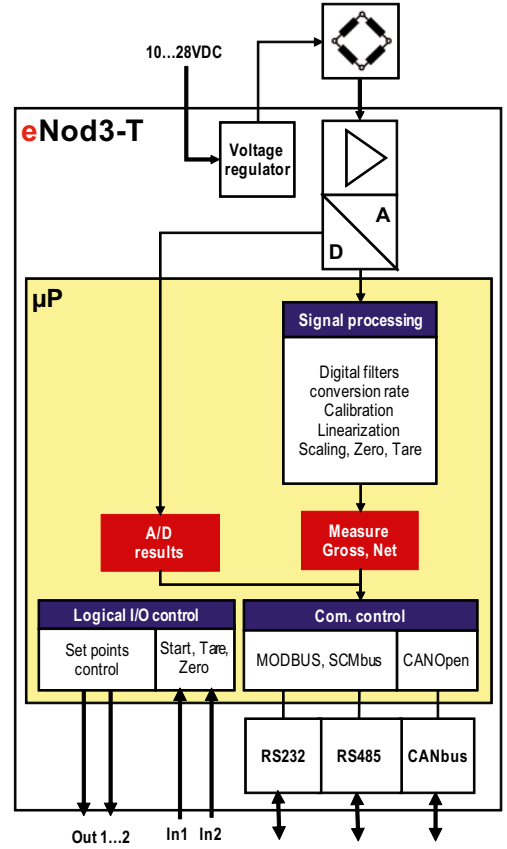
10…28VDC

eNod3-T

Voltage regulator

A

D

µP

Signal processing

Digital filters
conversion rate
Calibration
Linearization
Scaling, Zero, Tare

A/D results

Measure Gross, Net

Logical I/O control

Set points control

Start, Tare, Zero

Com. control

MODBUS, SCMbus

CANOpen

RS232

RS485

CANbus

Out 1…2

In1

In2